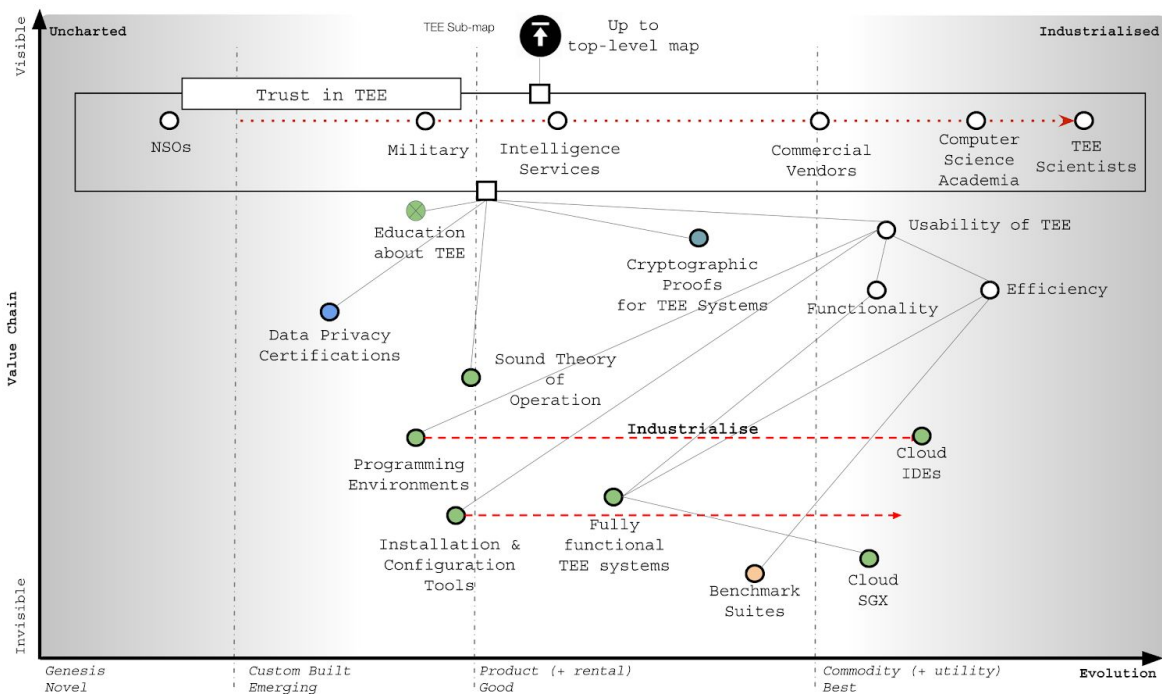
Uncharted

TEE Sub-map

Up to top-level map

Industrialised

Visible

Trust in TEE

NSOs

Military

Intelligence Services

Commercial Vendors

Computer Science Academia

TEE Scientists

Education about TEE

Usability of TEE

Cryptographic Proofs for TEE Systems

Functionality

Efficiency

Value Chain

Data Privacy Certifications

Sound Theory of Operation

Industrialise

Programming Environments

Cloud IDEs

Installation & Configuration Tools

Fully functional TEE systems

Cloud SGX

Benchmark Suites

Invisible

Genesis Novel

Custom Built Emerging

Product (+ rental) Good

Commodity (+ utility) Best

Evolution